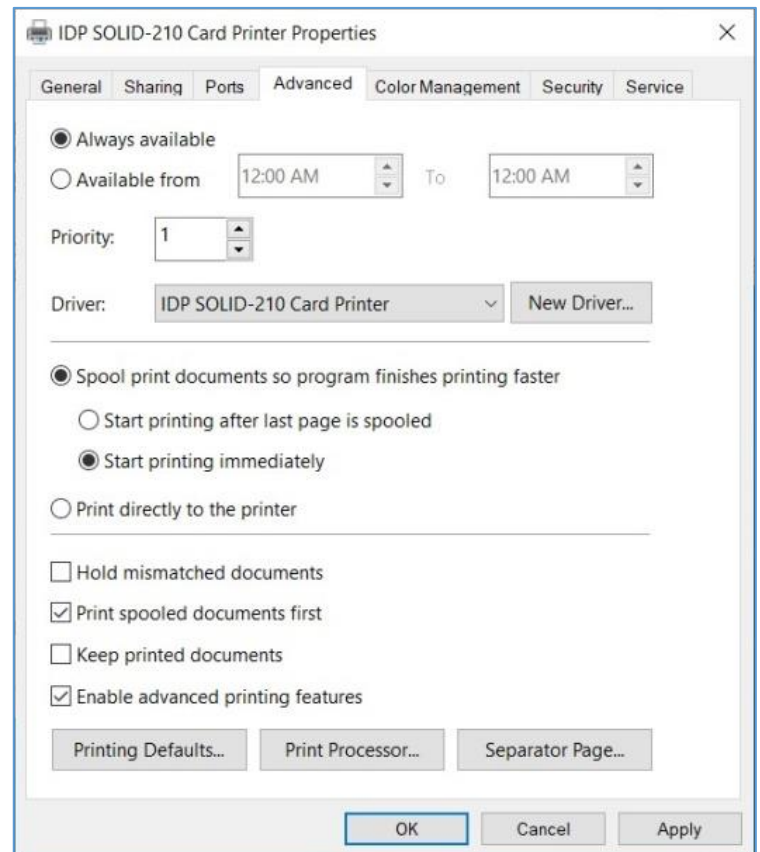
IDP SOLID-210 Card Printer Properties

×

General Sharing Ports Advanced Color Management Security Service

Always available

Available from 12:00 AM To 12:00 AM

Priority: 1

Driver: IDP SOLID-210 Card Printer New Driver...

Spool print documents so program finishes printing faster

Start printing after last page is spooled

Start printing immediately

Print directly to the printer

Hold mismatched documents

Print spooled documents first

Keep printed documents

Enable advanced printing features

Printing Defaults... Print Processor... Separator Page...

OK Cancel Apply